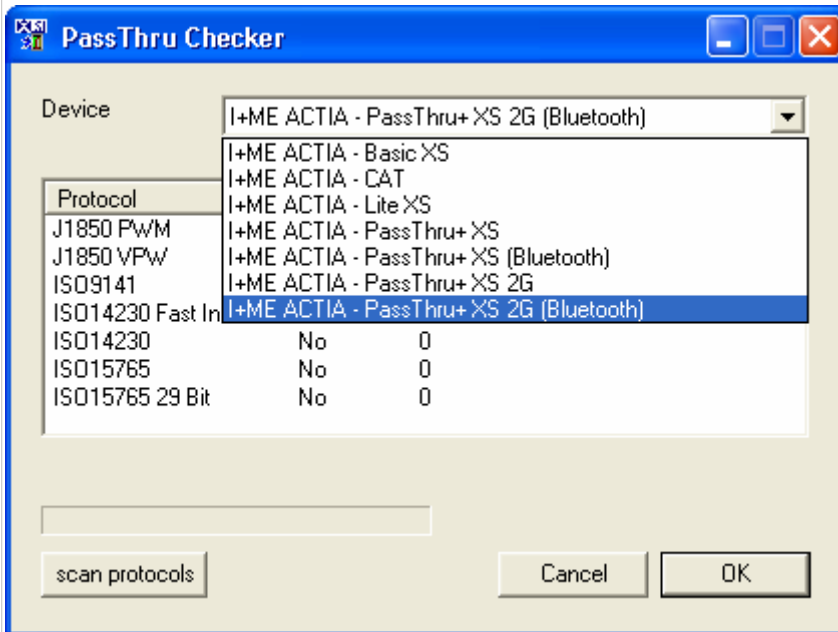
PassThru Checker

Device

I+ME ACTIA - PassThru+ XS 2G (Bluetooth)

I+ME ACTIA - Basic XS
I+ME ACTIA - CAT
I+ME ACTIA - Lite XS
I+ME ACTIA - PassThru+ XS
I+ME ACTIA - PassThru+ XS (Bluetooth)
I+ME ACTIA - PassThru+ XS 2G
I+ME ACTIA - PassThru+ XS 2G (Bluetooth)

| Protocol | | |
|---|---|---|
| J1850 PWM | | |
| J1850 VPW | | |
| ISO9141 | | |
| ISO14230 Fast In | | |
| ISO14230 | No | 0 |
| ISO15765 | No | 0 |
| ISO15765 29 Bit | No | 0 |

scan protocols

Cancel

OK